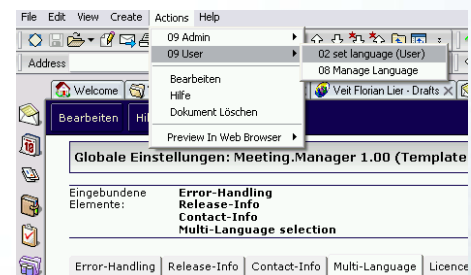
File Edit View Create Actions Help

09 Admin
09 User
Bearbeiten
Hilfe
Dokument Löschen
Preview In Web Browser

02 set language (User)
08 Manage Language

Address

Welcome

Veit Florian Lier - Drafts

Bearbeiten Hi

Globale Einstellungen: Meeting.Manager 1.00 (Template

Eingebundene Elemente:
Error-Handling
Release-Info
Contact-Info
Multi-Language selection

Error-Handling | Release-Info | Contact-Info | Multi-Language | Licence